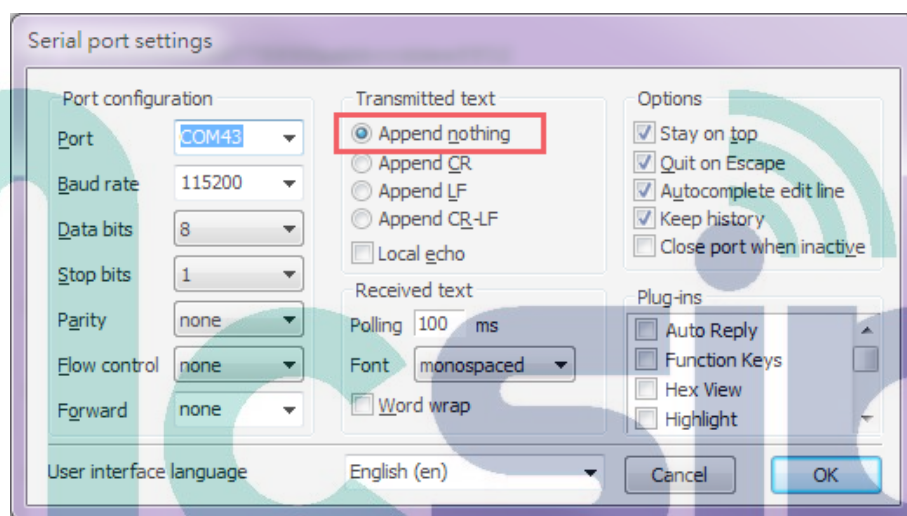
Serial port settings

Port configuration

Port COM43

Baud rate 115200

Data bits 8

Stop bits 1

Parity none

Flow control none

Forward none

Transmitted text

Append nothing

Append CR

Append LF

Append CR-LF

Local echo

Received text

Polling 100 ms

Font monospaced

Word wrap

Options

Stay on top

Quit on Escape

Autocomplete edit line

Keep history

Close port when inactive

Plug-ins

Auto Reply

Function Keys

Hex View

Highlight

User interface language English (en)

Cancel

OK